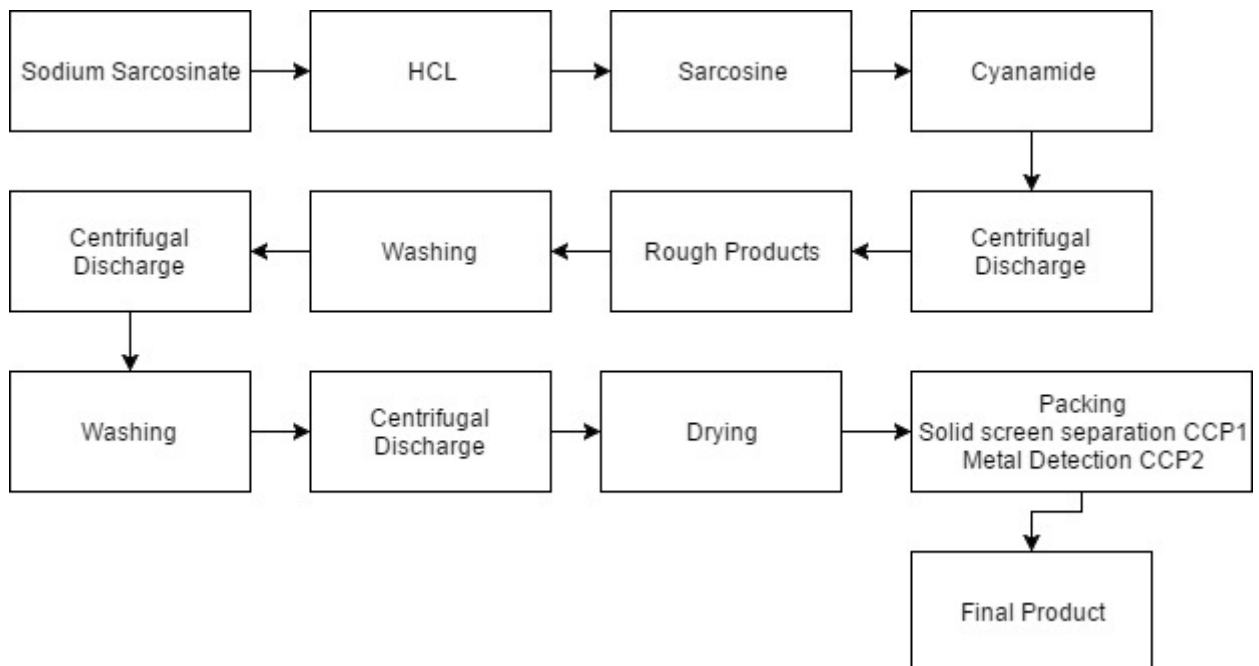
Sodium Sarcosinate

HCL

Sarcosine

Cyanamide

Centrifugal Discharge

Rough Products

Washing

Centrifugal Discharge

Washing

Centrifugal Discharge

Drying

Packing
Solid screen separation CCP1
Metal Detection CCP2

Final Product